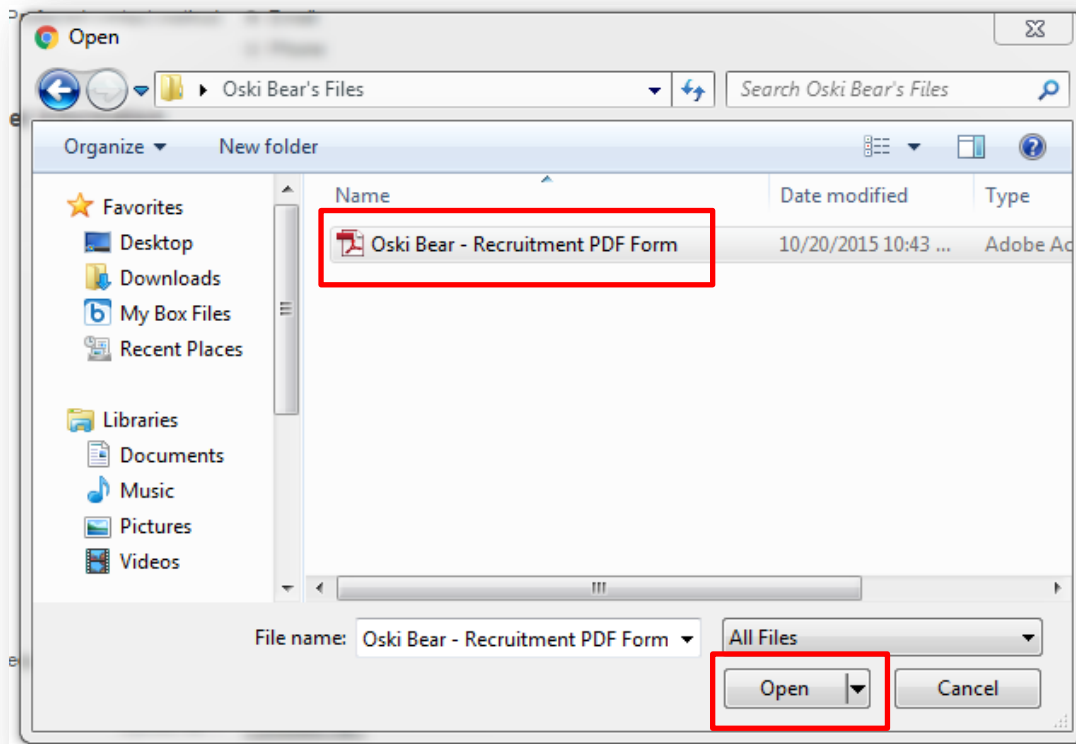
Open

Oski Bear's Files

Search Oski Bear's Files

Organize

New folder

Favorites
Desktop
Downloads
My Box Files
Recent Places

Libraries
Documents
Music
Pictures
Videos

| Name | Date modified | Type |
|---|---|---|
| Oski Bear - Recruitment PDF Form | 10/20/2015 10:43 ... | Adobe Ac |

File name: Oski Bear - Recruitment PDF Form

All Files

Open

Cancel